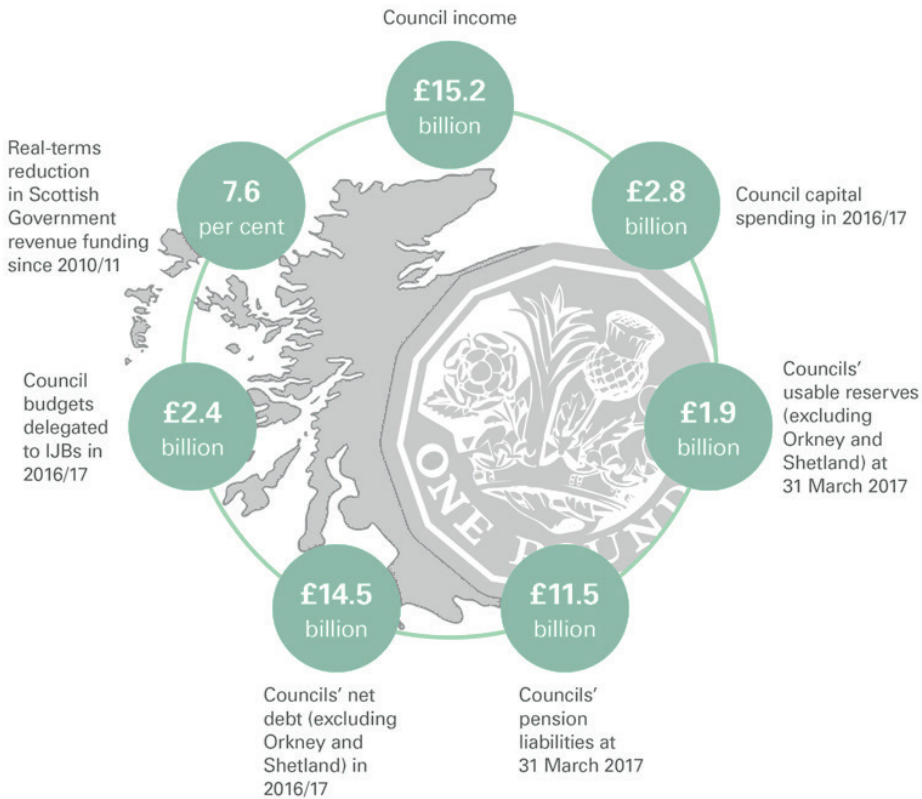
Council income

£15.2
billion

Real-terms reduction in Scottish Government revenue funding since 2010/11

7.6
per cent

£2.8
billion

Council capital spending in 2016/17

Council budgets delegated to IJBs in 2016/17

£2.4
billion

£1.9
billion

Councils' usable reserves (excluding Orkney and Shetland) at 31 March 2017

ONE POUND

£14.5
billion

£11.5
billion

Councils' net debt (excluding Orkney and Shetland) in 2016/17

Councils' pension liabilities at 31 March 2017